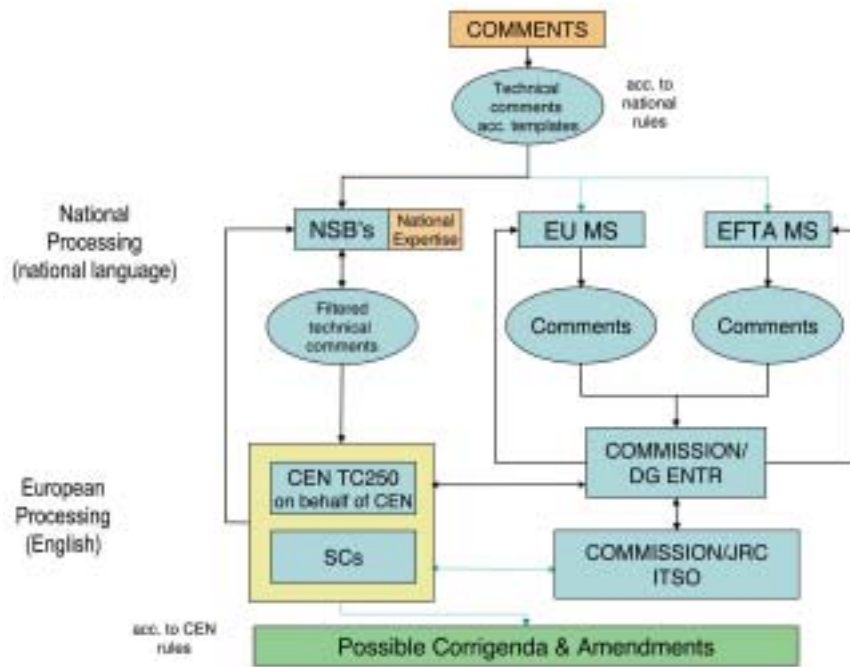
COMMENTS

Technical comments acc. templates

acc. to national rules

National Processing (national language)

NSB's

National Expertise

EU MS

EFTA MS

Filtered technical comments

Comments

Comments

European Processing (English)

CEN TC250 on behalf of CEN

SCs

COMMISSION/ DG ENTR

COMMISSION/JRC ITSO

acc. to CEN rules

Possible Corrigenda & Amendments